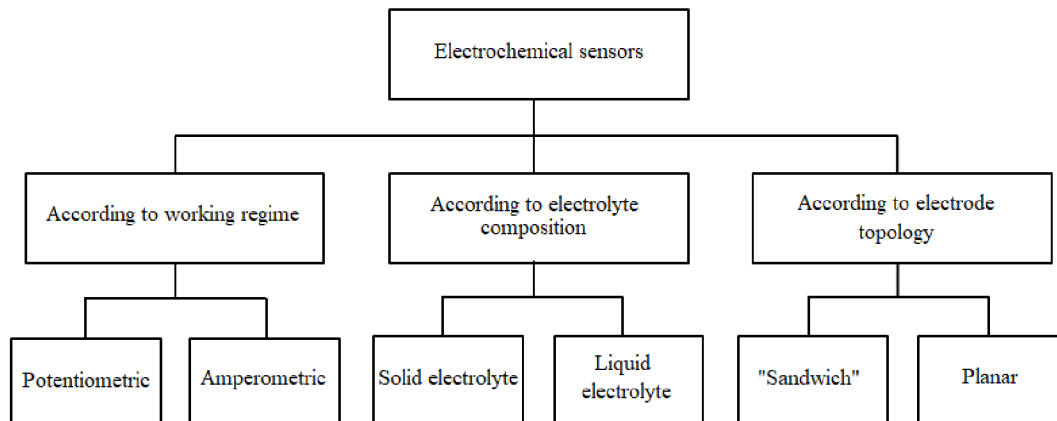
Electrochemical sensors

According to working regime

According to electrolyte composition

According to electrode topology

Potentiometric

Amperometric

Solid electrolyte

Liquid electrolyte

"Sandwich"

Planar